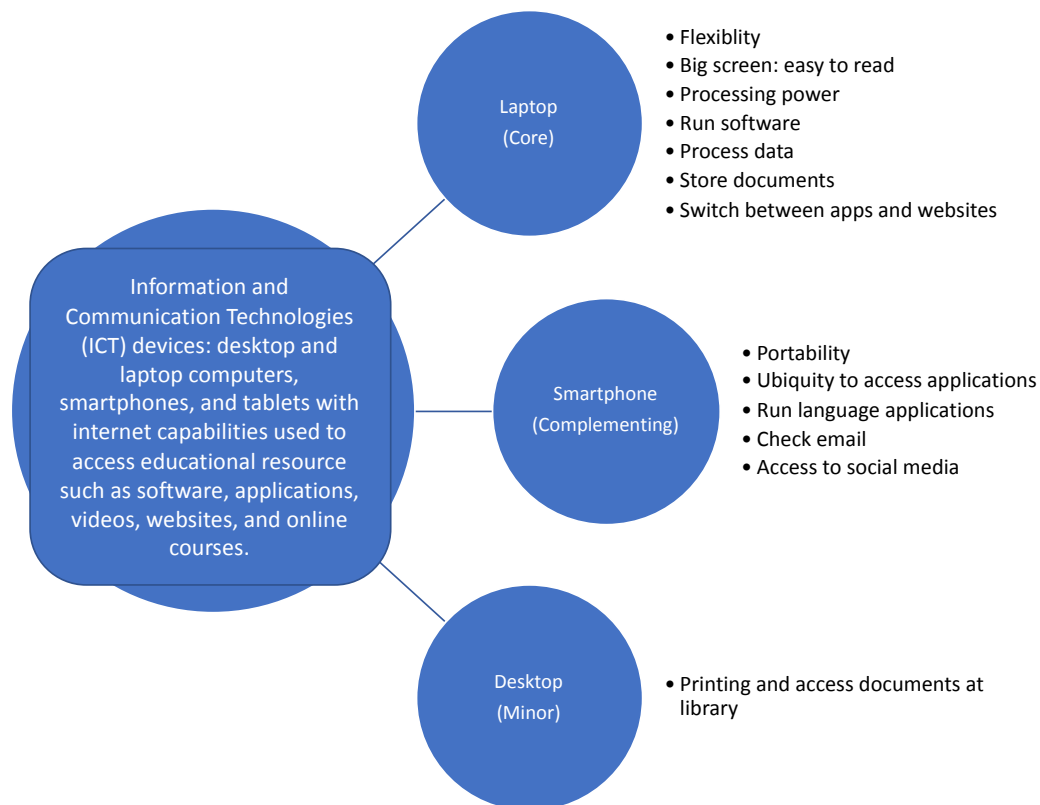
Information and Communication Technologies (ICT) devices: desktop and laptop computers, smartphones, and tablets with internet capabilities used to access educational resource such as software, applications, videos, websites, and online courses.

Laptop
(Core)

• Flexiblity
• Big screen: easy to read
• Processing power
• Run software
• Process data
• Store documents
• Switch between apps and websites

Smartphone
(Complementing)

• Portability
• Ubiquity to access applications
• Run language applications
• Check email
• Access to social media

Desktop
(Minor)

• Printing and access documents at library